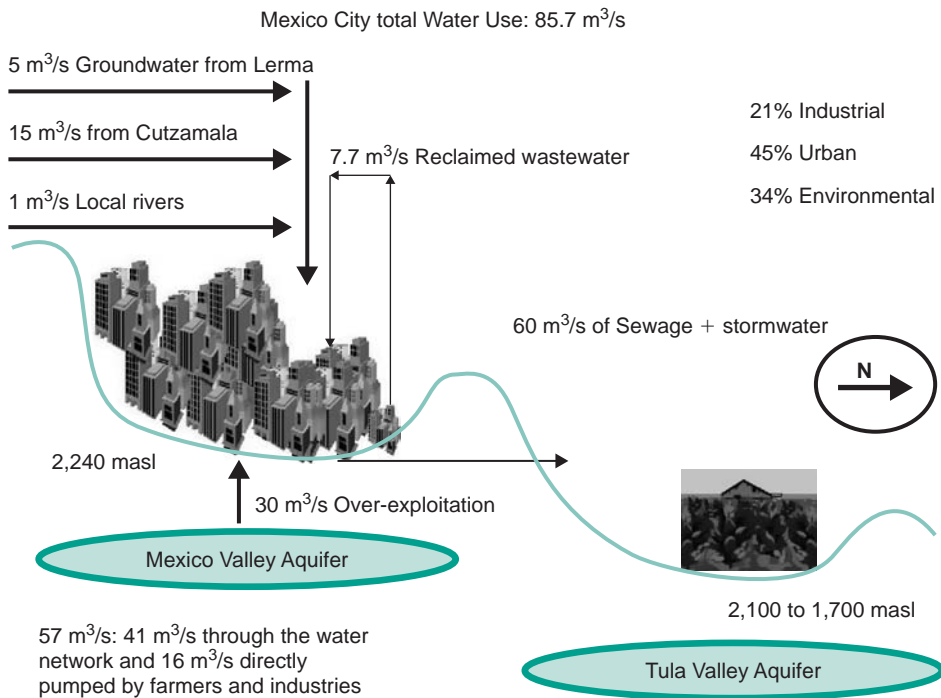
Mexico City total Water Use: 85.7 m$^3$/s

5 m$^3$/s Groundwater from Lerma

15 m$^3$/s from Cutzamala

1 m$^3$/s Local rivers

7.7 m$^3$/s Reclaimed wastewater

21% Industrial

45% Urban

34% Environmental

60 m$^3$/s of Sewage + stormwater

N

2,240 masl

30 m$^3$/s Over-exploitation

Mexico Valley Aquifer

2,100 to 1,700 masl

57 m$^3$/s: 41 m$^3$/s through the water network and 16 m$^3$/s directly pumped by farmers and industries

Tula Valley Aquifer